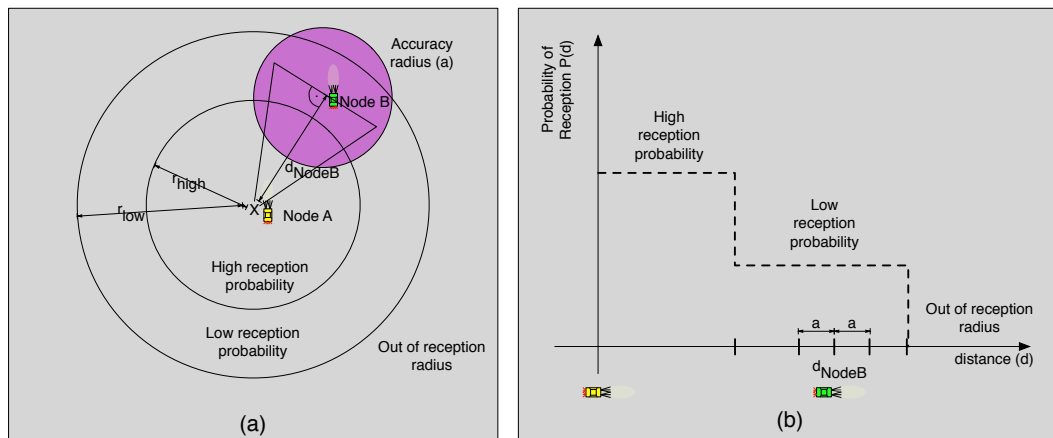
Accuracy radius (a)

Node B

$r_{high}$

$d_{NodeB}$

$r_{low}$

X

Node A

High reception probability

Low reception probability

Out of reception radius

(a)

Probability of Reception P(d)

High reception probability

Low reception probability

a

a

Out of reception radius

distance (d)

$d_{NodeB}$

(b)